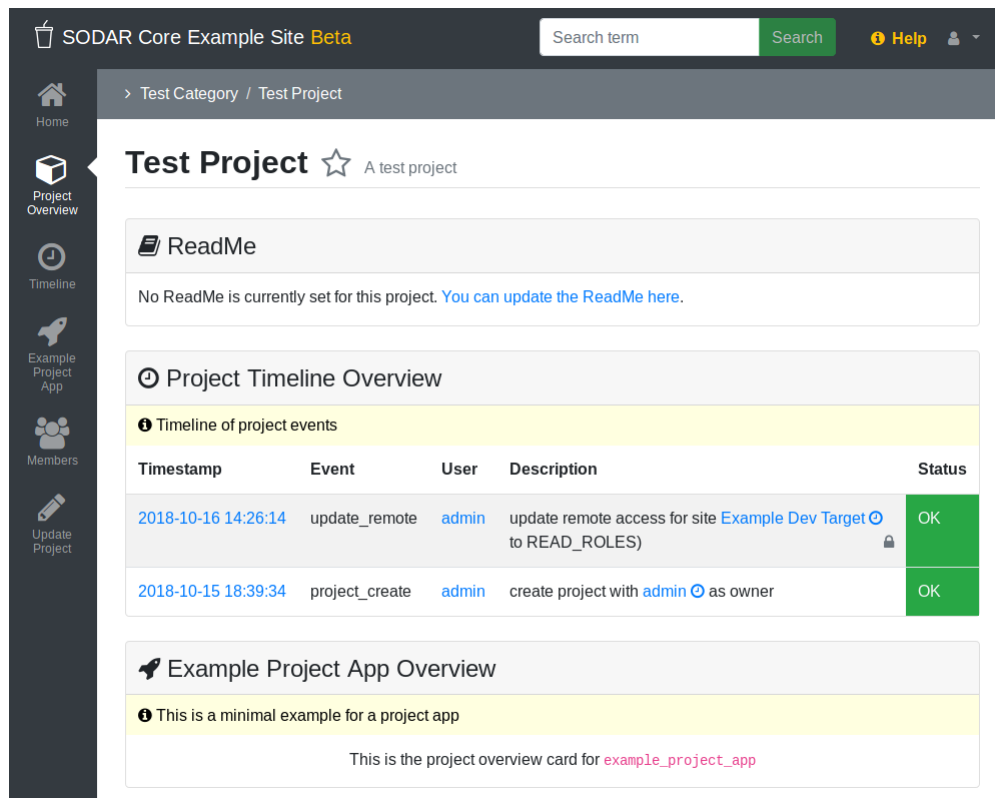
SODAR Core Example Site Beta

Search term

Search

Help

Home

Project Overview

Timeline

Example Project App

Members

Update Project

> Test Category / Test Project

Test Project A test project

ReadMe

No ReadMe is currently set for this project. You can update the ReadMe here.

Project Timeline Overview

Timeline of project events

| Timestamp | Event | User | Description | Status |
|---|---|---|---|---|
| 2018-10-16 14:26:14 | update_remote | admin | update remote access for site Example Dev Target to READ_ROLES) | OK |
| 2018-10-15 18:39:34 | project_create | admin | create project with admin as owner | OK |

Example Project App Overview

This is a minimal example for a project app

This is the project overview card for `example_project_app`